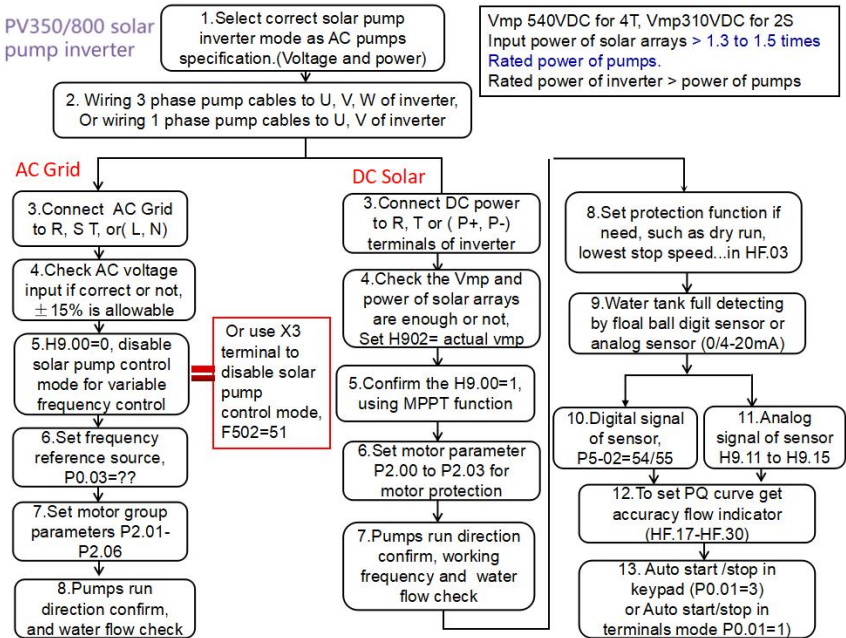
PV350/800 solar pump inverter

1.Select correct solar pump inverter mode as AC pumps specification.(Voltage and power)

Vmp 540VDC for 4T, Vmp310VDC for 2S
Input power of solar arrays > 1.3 to 1.5 times Rated power of pumps.
Rated power of inverter > power of pumps

2. Wiring 3 phase pump cables to U, V, W of inverter, Or wiring 1 phase pump cables to U, V of inverter

AC Grid

3.Connect AC Grid to R, S T, or( L, N)

4.Check AC voltage input if correct or not, ±15% is allowable

5.H9.00=0, disable solar pump control mode for variable frequency control

Or use X3 terminal to disable solar pump control mode, F502=51

6.Set frequency reference source, P0.03=??

7.Set motor group parameters P2.01-P2.06

8.Pumps run direction confirm, and water flow check

DC Solar

3.Connect DC power to R, T or ( P+, P-) terminals of inverter

4.Check the Vmp and power of solar arrays are enough or not, Set H902= actual vmp

5.Confirm the H9.00=1, using MPPT function

6.Set motor parameter P2.00 to P2.03 for motor protection

7.Pumps run direction confirm, working frequency and water flow check

8.Set protection function if need, such as dry run, lowest stop speed...in HF.03

9.Water tank full detecting by floal ball digit sensor or analog sensor (0/4-20mA)

10.Digital signal of sensor, P5-02=54/55

11.Analog signal of sensor H9.11 to H9.15

12.To set PQ curve get accuracy flow indicator (HF.17-HF.30)

13. Auto start /stop in keypad (P0.01=3) or Auto start/stop in terminals mode P0.01=1)